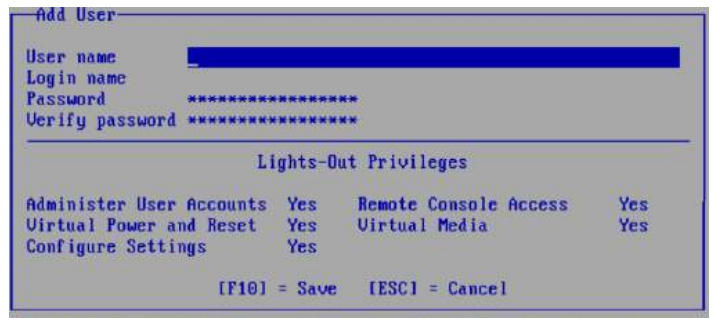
Add User

User name _
Login name
Password *****************
Verify password *****************

Lights-Out Privileges

Administer User Accounts Yes
Remote Console Access Yes
Virtual Power and Reset Yes
Virtual Media Yes
Configure Settings Yes

[F10] = Save [ESC] = Cancel